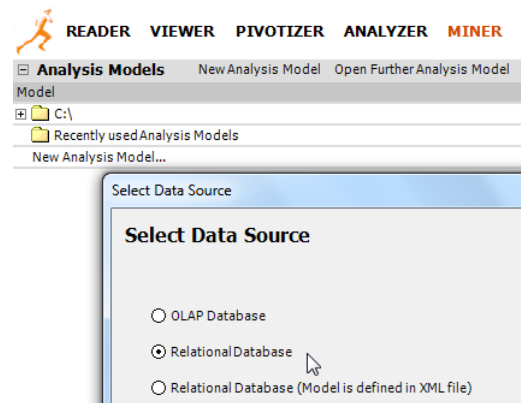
READER VIEWER PIVOTIZER ANALYZER MINER

Analysis Models New Analysis Model Open Further Analysis Model

Model

C:\

Recently used Analysis Models

New Analysis Model...

Select Data Source

Select Data Source

OLAP Database

Relational Database

Relational Database (Model is defined in XML file)